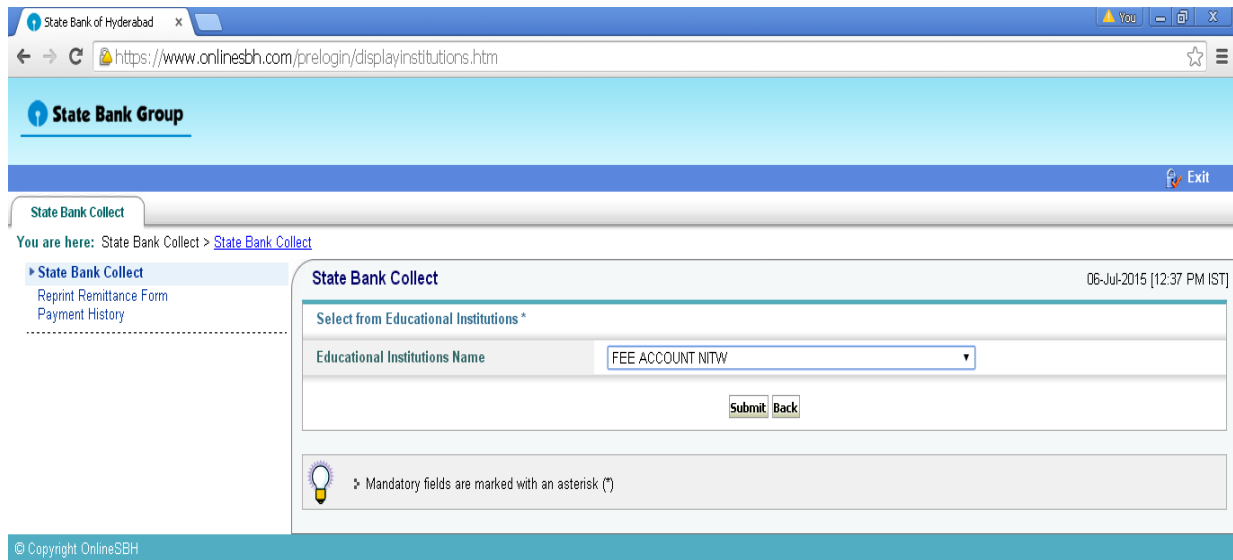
State Bank of Hyderabad ×

You

https://www.onlinesbh.com/prelogin/displayinstitutions.htm

State Bank Group

Exit

State Bank Collect

You are here: State Bank Collect > State Bank Collect

State Bank Collect
Reprint Remittance Form
Payment History

State Bank Collect

06-Jul-2015 [12:37 PM IST]

Select from Educational Institutions *

Educational Institutions Name

FEE ACCOUNT NITW

Submit Back

Mandatory fields are marked with an asterisk (*)

© Copyright OnlineSBH